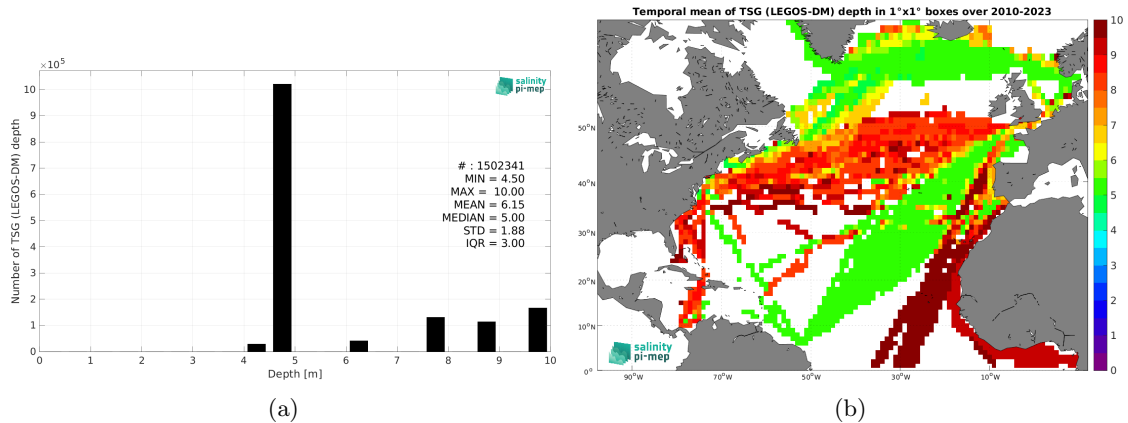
$\times10^5$

salinity pi-mep

Number of TSG (LEGOS-DM) depth

10
9
8
7
6
5
4
3
2
1
0

# : 1502341
MIN = 4.50
MAX = 10.00
MEAN = 6.15
MEDIAN = 5.00
STD = 1.88
IQR = 3.00

0 1 2 3 4 5 6 7 8 9 10

Depth [m]

(a)

Temporal mean of TSG (LEGOS-DM) depth in 1°x1° boxes over 2010-2023

50°N
40°N
30°N
20°N
10°N
0°

90°W 70°W 50°W 30°W 10°W

salinity pi-mep

10
9
8
7
6
5
4
3
2
1
0

(b)